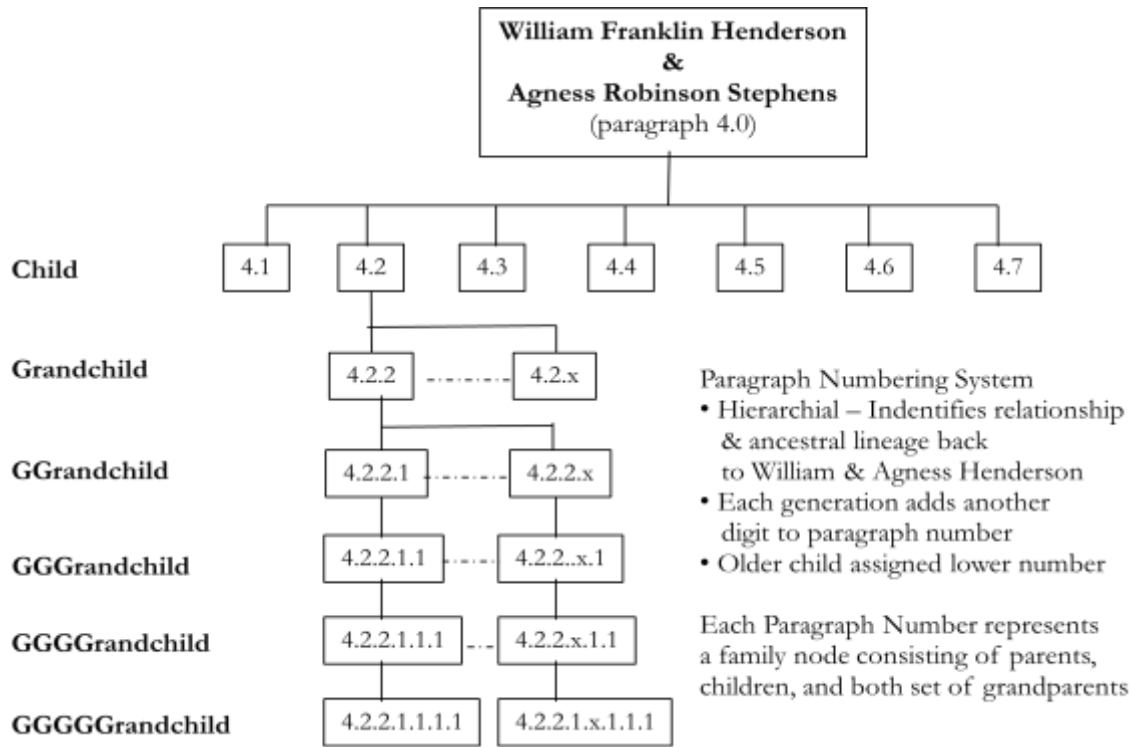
William Franklin Henderson
&
Agness Robinson Stephens
(paragraph 4.0)

Child
4.1
4.2
4.3
4.4
4.5
4.6
4.7

Grandchild
4.2.2
4.2.x

GGrandchild
4.2.2.1
4.2.2.x

GGGrandchild
4.2.2.1.1
4.2.2..x.1

GGGGrandchild
4.2.2.1.1.1
4.2.2.x.1.1

GGGGGrandchild
4.2.2.1.1.1.1
4.2.2.1.x.1.1.1

Paragraph Numbering System
• Hierarchial – Indentifies relationship & ancestral lineage back to William & Agness Henderson
• Each generation adds another digit to paragraph number
• Older child assigned lower number

Each Paragraph Number represents a family node consisting of parents, children, and both set of grandparents